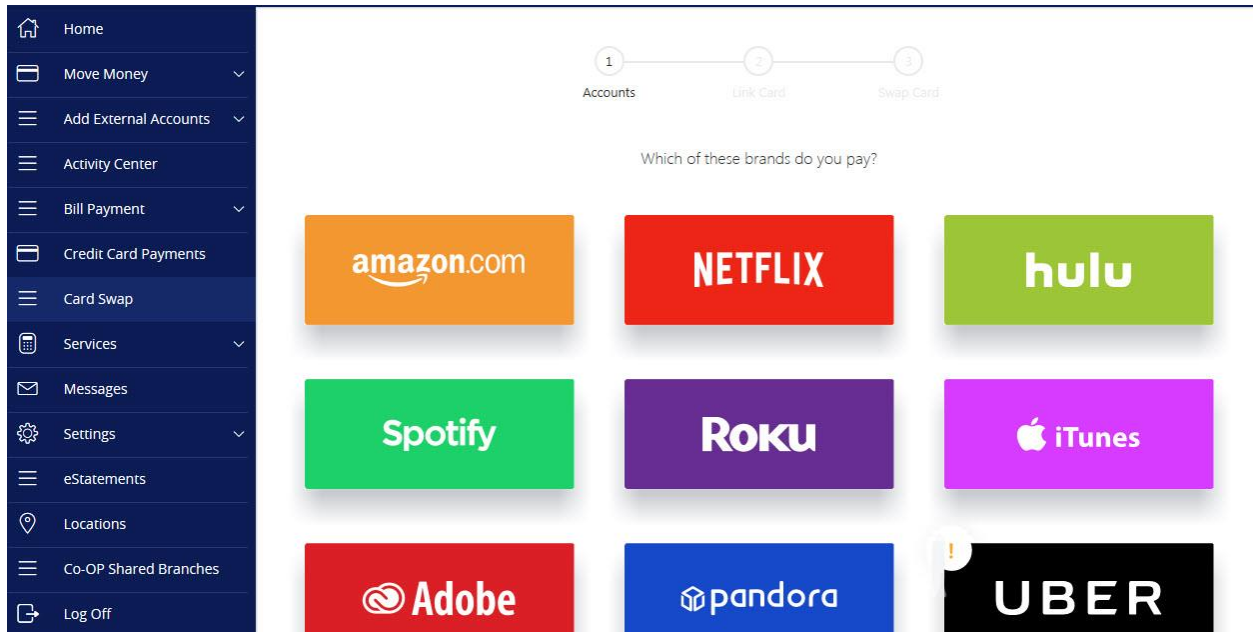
Home
Move Money
Add External Accounts
Activity Center
Bill Payment
Credit Card Payments
Card Swap
Services
Messages
Settings
eStatements
Locations
Co-OP Shared Branches
Log Off

1
Accounts
2
Link Card
3
Swap Card

Which of these brands do you pay?

amazon.com
NETFLIX
hulu
Spotify
ROKU
iTunes
Adobe
pandora
!
UBER